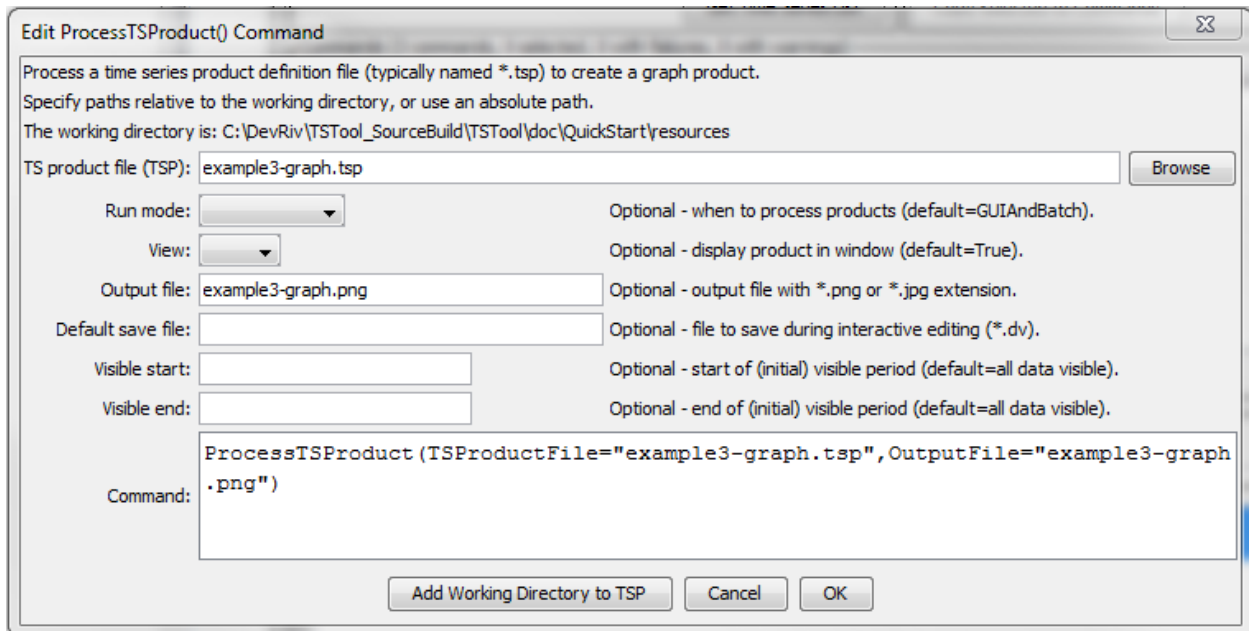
Edit ProcessTSProduct() Command

Process a time series product definition file (typically named *.tsp) to create a graph product.
Specify paths relative to the working directory, or use an absolute path.
The working directory is: C:\DevRiv\TSTool_SourceBuild\TSTool\doc\QuickStart\resources

TS product file (TSP): example3-graph.tsp
Browse

Run mode:
Optional - when to process products (default=GUIAndBatch).

View:
Optional - display product in window (default=True).

Output file: example3-graph.png
Optional - output file with *.png or *.jpg extension.

Default save file:
Optional - file to save during interactive editing (*.dv).

Visible start:
Optional - start of (initial) visible period (default=all data visible).

Visible end:
Optional - end of (initial) visible period (default=all data visible).

Command: ProcessTSProduct(TSProductFile="example3-graph.tsp",OutputFile="example3-graph.png")

Add Working Directory to TSP
Cancel
OK